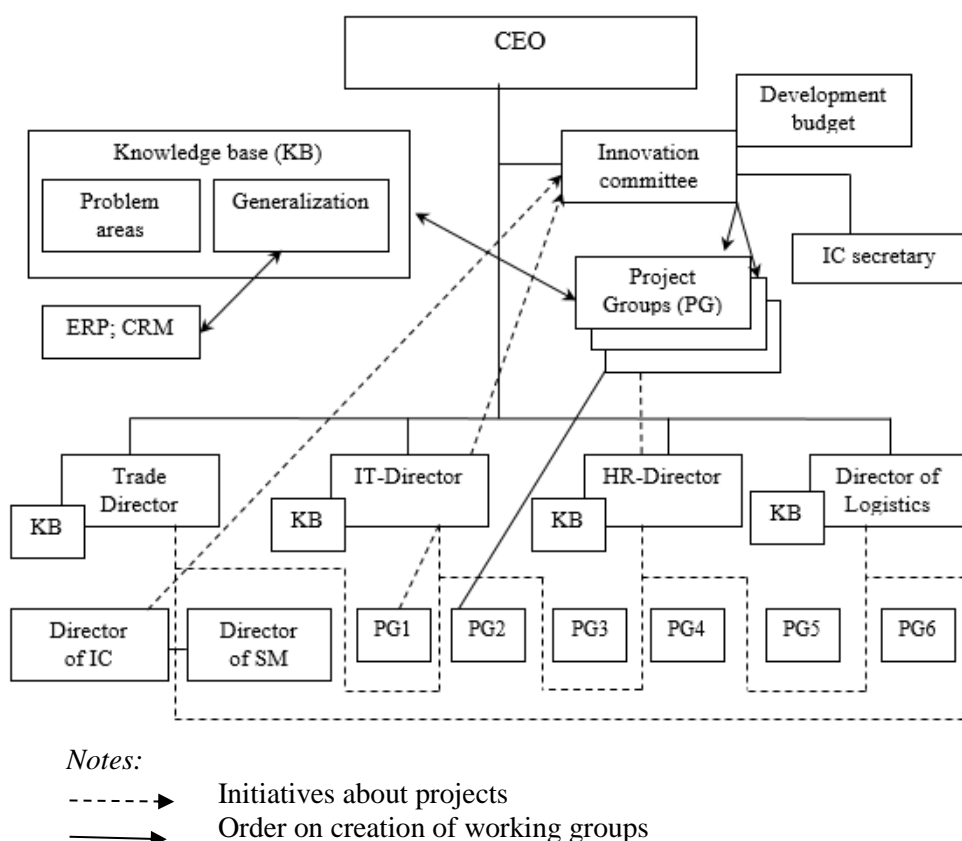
CEO

Development budget

Knowledge base (KB)

Problem areas

Generalization

Innovation committee

IC secretary

Project Groups (PG)

ERP; CRM

Trade Director

KB

IT-Director

KB

HR-Director

KB

Director of Logistics

KB

Director of IC

Director of SM

PG1

PG2

PG3

PG4

PG5

PG6

Notes:

Initiatives about projects

Order on creation of working groups